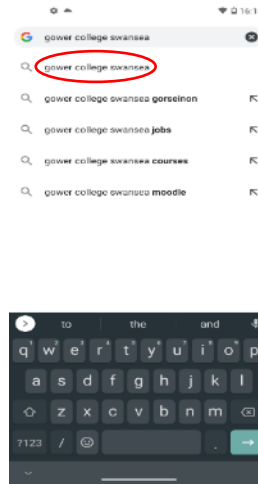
16:1

gower college swansea

gower college swansea

gower college swansea gorseinon

gower college swansea jobs

gower college swansea courses

gower college swansea moodle

to the and

q w e r t y u i o p

a s d f g h j k l

z x c v b n m

?123 / ,  .